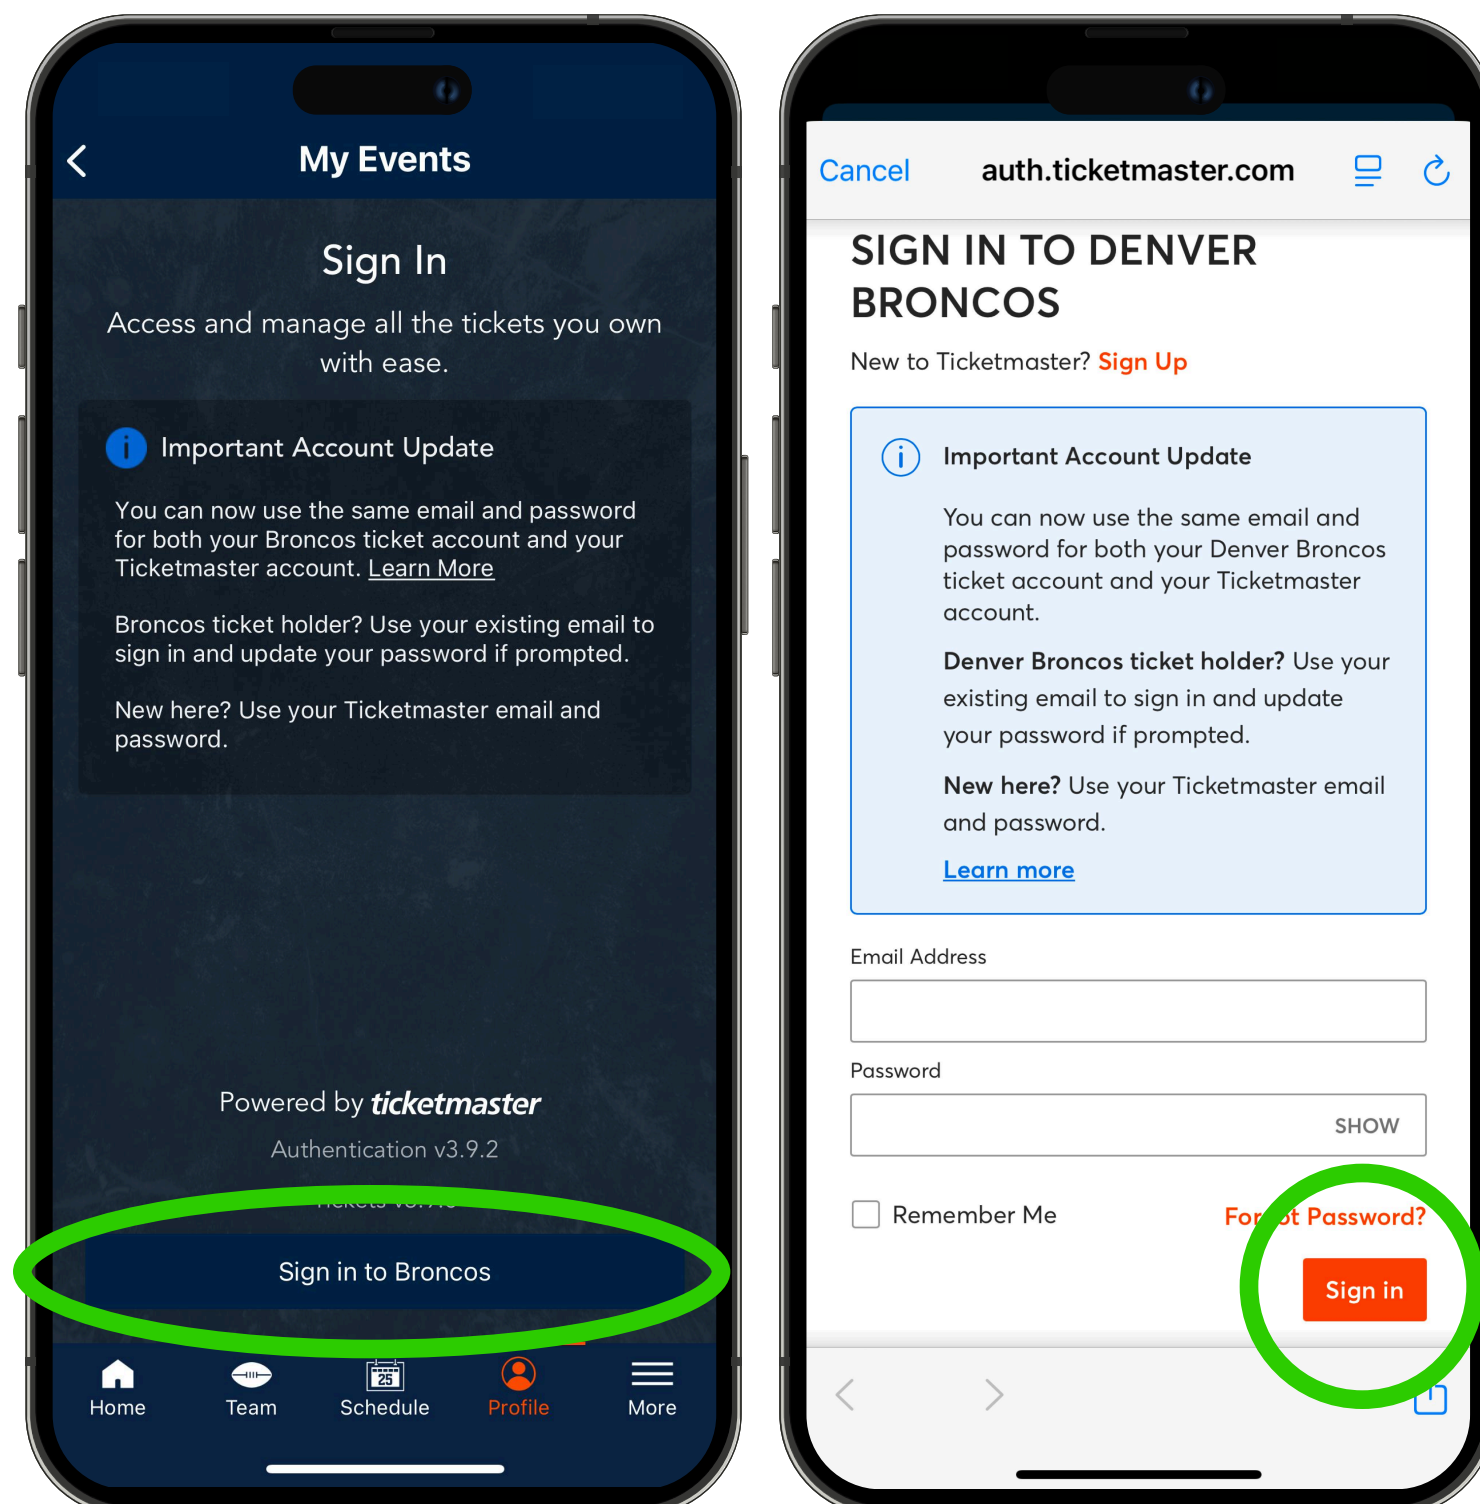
My Events

Sign In

Access and manage all the tickets you own with ease.

Important Account Update

You can now use the same email and password for both your Broncos ticket account and your Ticketmaster account. Learn More

Broncos ticket holder? Use your existing email to sign in and update your password if prompted.

New here? Use your Ticketmaster email and password.

Powered by ticketmaster

Authentication v3.9.2

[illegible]

Sign in to Broncos

Home Team Schedule Profile More

Cancel auth.ticketmaster.com

SIGN IN TO DENVER BRONCOS

New to Ticketmaster? Sign Up

Important Account Update

You can now use the same email and password for both your Denver Broncos ticket account and your Ticketmaster account.

Denver Broncos ticket holder? Use your existing email to sign in and update your password if prompted.

New here? Use your Ticketmaster email and password.

Learn more

Email Address

Password

SHOW

Remember Me

For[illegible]t Password?

Sign in